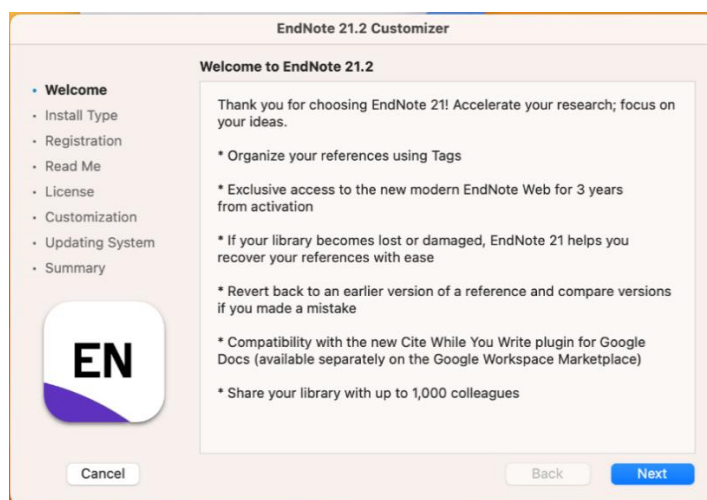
EndNote 21.2 Customizer

Welcome to EndNote 21.2

• Welcome
• Install Type
• Registration
• Read Me
• License
• Customization
• Updating System
• Summary

EN

Thank you for choosing EndNote 21! Accelerate your research; focus on your ideas.

* Organize your references using Tags

* Exclusive access to the new modern EndNote Web for 3 years from activation

* If your library becomes lost or damaged, EndNote 21 helps you recover your references with ease

* Revert back to an earlier version of a reference and compare versions if you made a mistake

* Compatibility with the new Cite While You Write plugin for Google Docs (available separately on the Google Workspace Marketplace)

* Share your library with up to 1,000 colleagues

Cancel

Back

Next